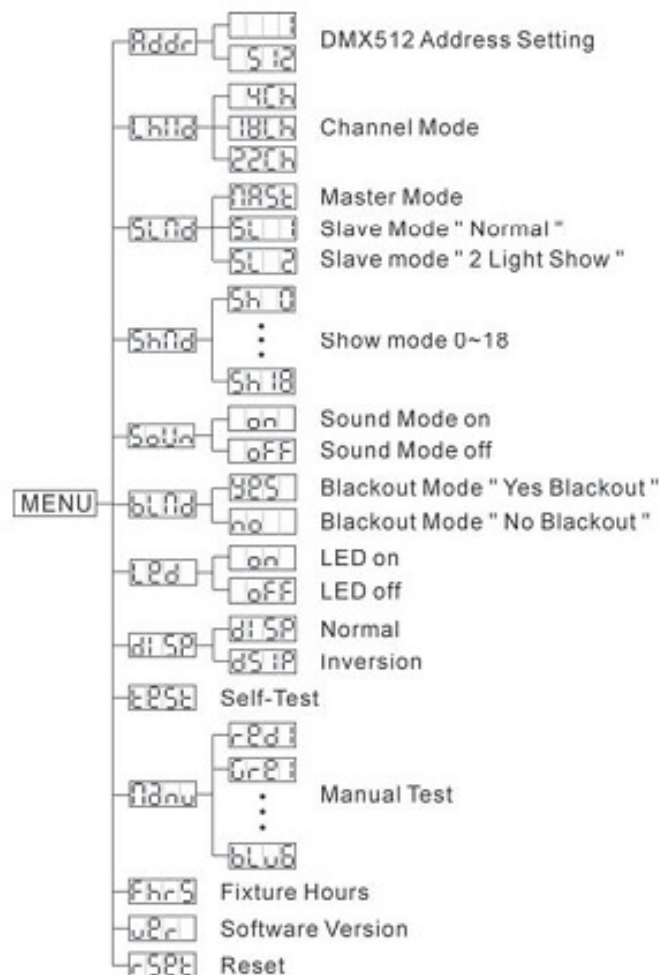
MENU

Addr
1
512
DMX512 Address Setting

CHMd
4CH
18CH
22CH
Channel Mode

SLMd
MASt
SL 1
SL 2
Master Mode
Slave Mode " Normal "
Slave mode " 2 Light Show "

ShMd
Sh 0
⋮
Sh 18
Show mode 0~18

SoUn
on
oFF
Sound Mode on
Sound Mode off

bLMd
YES
no
Blackout Mode " Yes Blackout "
Blackout Mode " No Blackout "

LEd
on
oFF
LED on
LED off

dISP
dISP
dSIP
Normal
Inversion

tESt
Self-Test

MAnu
rEd1
GrE1
⋮
bLu6
Manual Test

FhrS
Fixture Hours

uEr
Software Version

rSEt
Reset